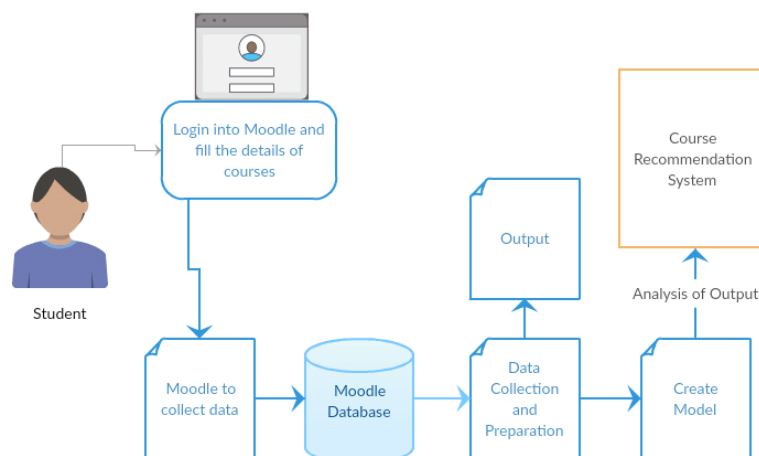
Login into Moodle and fill the details of courses

Student

Moodle to collect data

Moodle Database

Output

Data Collection and Preparation

Course Recommendation System

Analysis of Output

Create Model